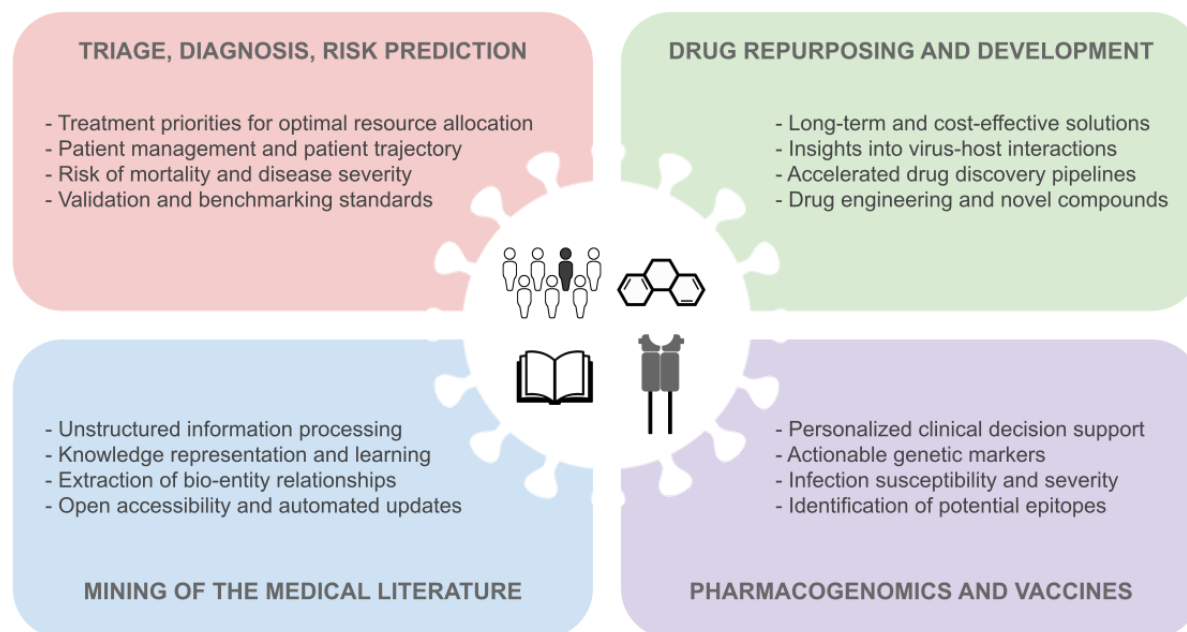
TRIAGE, DIAGNOSIS, RISK PREDICTION

- Treatment priorities for optimal resource allocation
- Patient management and patient trajectory
- Risk of mortality and disease severity
- Validation and benchmarking standards

DRUG REPURPOSING AND DEVELOPMENT

- Long-term and cost-effective solutions
- Insights into virus-host interactions
- Accelerated drug discovery pipelines
- Drug engineering and novel compounds

- Unstructured information processing
- Knowledge representation and learning
- Extraction of bio-entity relationships
- Open accessibility and automated updates

MINING OF THE MEDICAL LITERATURE

- Personalized clinical decision support
- Actionable genetic markers
- Infection susceptibility and severity
- Identification of potential epitopes

PHARMACOGENOMICS AND VACCINES